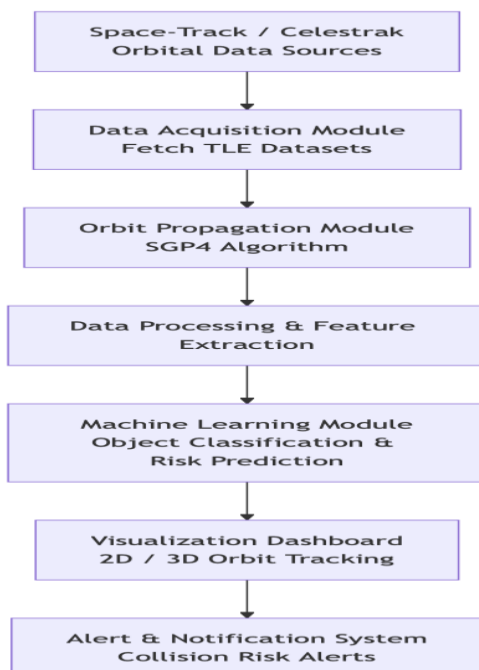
Space-Track / Celestrak
Orbital Data Sources

Data Acquisition Module
Fetch TLE Datasets

Orbit Propagation Module
SGP4 Algorithm

Data Processing & Feature
Extraction

Machine Learning Module
Object Classification &
Risk Prediction

Visualization Dashboard
2D / 3D Orbit Tracking

Alert & Notification System
Collision Risk Alerts